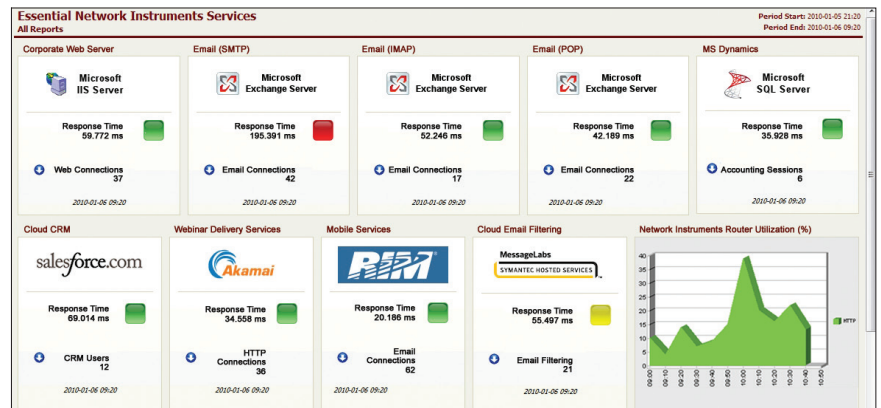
Essential Network Instruments Services
All Reports

Period Start: 2010-01-05 21:20
Period End: 2010-01-06 09:20

Corporate Web Server
Microsoft IIS Server
Response Time 59.772 ms
Web Connections 37
2010-01-06 09:20

Email (SMTP)
Microsoft Exchange Server
Response Time 195.391 ms
Email Connections 42
2010-01-06 09:20

Email (IMAP)
Microsoft Exchange Server
Response Time 52.246 ms
Email Connections 17
2010-01-06 09:20

Email (POP)
Microsoft Exchange Server
Response Time 42.189 ms
Email Connections 22
2010-01-06 09:20

MS Dynamics
Microsoft SQL Server
Response Time 35.928 ms
Accounting Sessions 6
2010-01-06 09:20

Cloud CRM
salesforce.com
Response Time 69.014 ms
CRM Users 12
2010-01-06 09:20

Webinar Delivery Services
Akamai
Response Time 34.558 ms
HTTP Connections 36
2010-01-06 09:20

Mobile Services
RIM
Response Time 20.186 ms
Email Connections 62
2010-01-06 09:20

Cloud Email Filtering
MessageLabs
SYMANTEC HOSTED SERVICES
Response Time 55.497 ms
Email Filtering 21
2010-01-06 09:20

Network Instruments Router Utilization (%)
40
35
30
25
20
15
10
5
0
09:00 09:10 09:20 09:30 09:40 09:50 10:00 10:10 10:20 10:30 10:40 10:50
HTTP